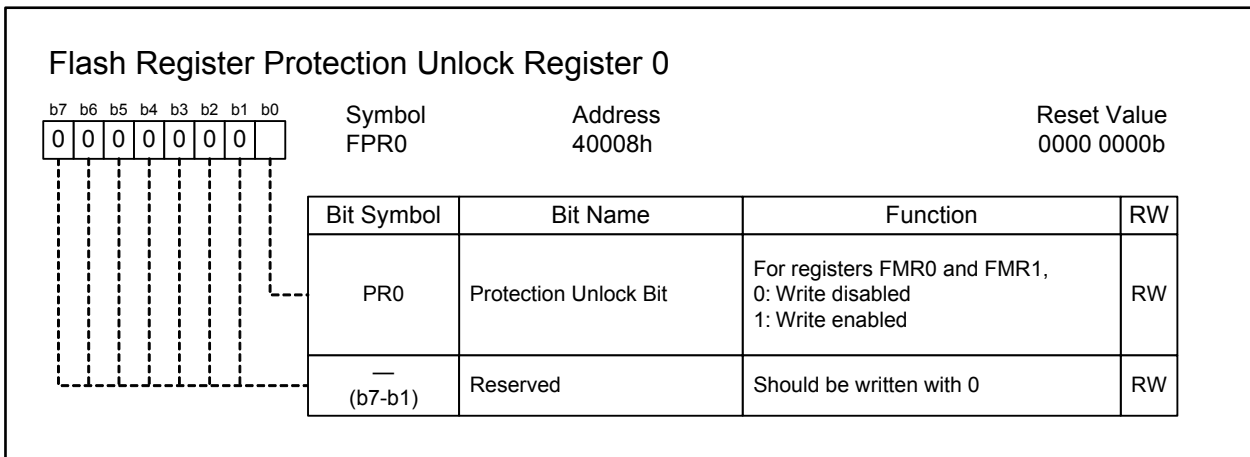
Flash Register Protection Unlock Register 0

| b7 | b6 | b5 | b4 | b3 | b2 | b1 | b0 |
|---|---|---|---|---|---|---|---|
| 0 | 0 | 0 | 0 | 0 | 0 | 0 | |

Symbol FPR0

Address 40008h

Reset Value 0000 0000b

| Bit Symbol | Bit Name | Function | RW |
|---|---|---|---|
| PR0 | Protection Unlock Bit | For registers FMR0 and FMR1, 0: Write disabled 1: Write enabled | RW |
| — (b7-b1) | Reserved | Should be written with 0 | RW |